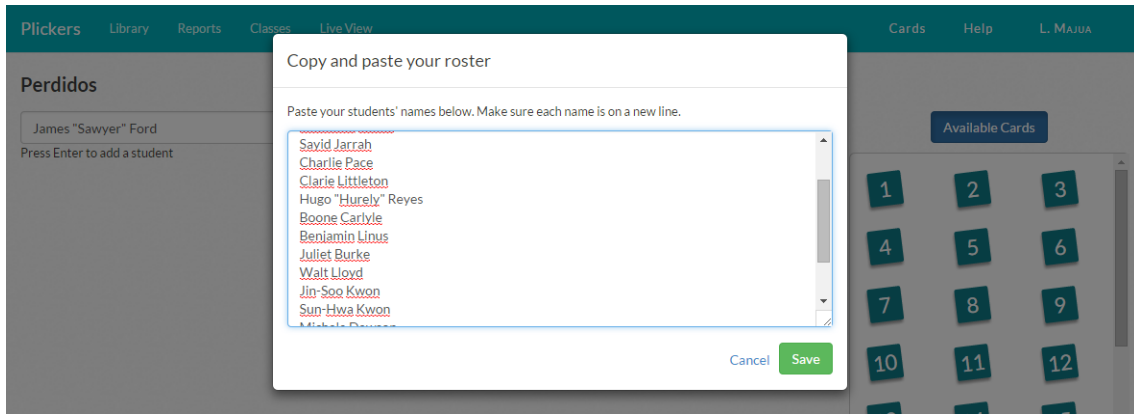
Plickers Library Reports Classes Live View Cards Help L. MAJUA

Perdidos

James "Sawyer" Ford

Press Enter to add a student

Copy and paste your roster

Paste your students' names below. Make sure each name is on a new line.

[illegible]
Sayid Jarrah
Charlie Pace
Clarie Littleton
Hugo "Hurely" Reyes
Boone Carlyle
Benjamin Linus
Juliet Burke
Walt Lloyd
Jin-Soo Kwon
Sun-Hwa Kwon
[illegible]

Cancel Save

Available Cards

1 2 3
4 5 6
7 8 9
10 11 12